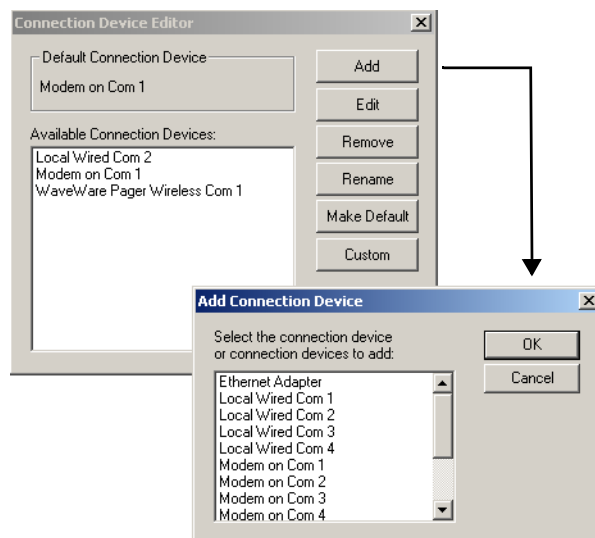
Connection Device Editor

Default Connection Device

Modem on Com 1

Available Connection Devices:

Local Wired Com 2
Modem on Com 1
WaveWare Pager Wireless Com 1

Add

Edit

Remove

Rename

Make Default

Custom

Add Connection Device

Select the connection device or connection devices to add:

Ethernet Adapter
Local Wired Com 1
Local Wired Com 2
Local Wired Com 3
Local Wired Com 4
Modem on Com 1
Modem on Com 2
Modem on Com 3
Modem on Com 4

OK

Cancel